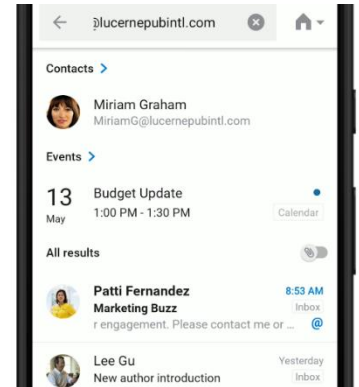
@lucernepubintl.com

Contacts >

Miriam Graham
MiriamG@lucernepubintl.com

Events >

13
May

Budget Update
1:00 PM - 1:30 PM

Calendar

All results

Patti Fernandez
Marketing Buzz
r engagement. Please contact me or ...

8:53 AM
Inbox
@

Lee Gu
New author introduction

Yesterday
Inbox